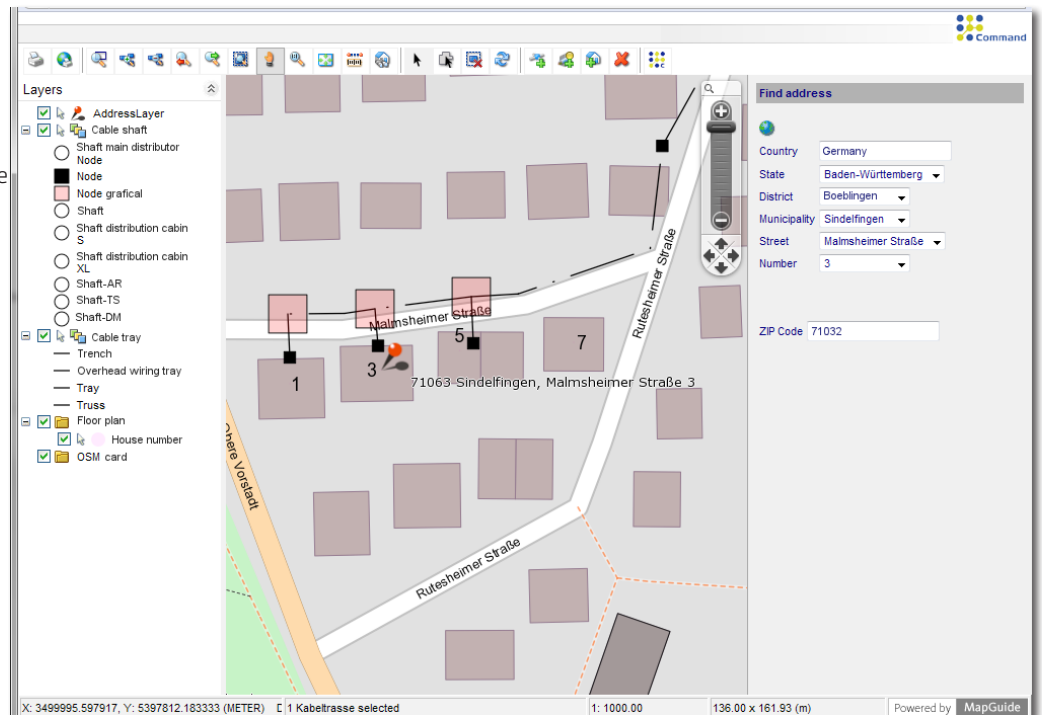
Command

Layers

AddressLayer
Cable shaft
Shaft main distributor Node
Node
Node grafical
Shaft
Shaft distribution cabin S
Shaft distribution cabin XL
Shaft-AR
Shaft-TS
Shaft-DM
Cable tray
Trench
Overhead wiring tray
Tray
Truss
Floor plan
House number
OSM card

Malmsheimer Straße
Rutesheimer Straße
Rutesheimer Straße
here Vorstadt
1
3
5
7
71063 Sindelfingen, Malmsheimer Straße 3

Find address

| | |
|---|---|
| Country | Germany |
| State | Baden-Württemberg |
| District | Boeblingen |
| Municipality | Sindelfingen |
| Street | Malmsheimer Straße |
| Number | 3 |

ZIP Code 71032

X: 3499995.597917, Y: 5397812.183333 (METER) D | 1 Kabeltrasse selected | 1: 1000.00 | 136.00 x 161.93 (m) | Powered by MapGuide